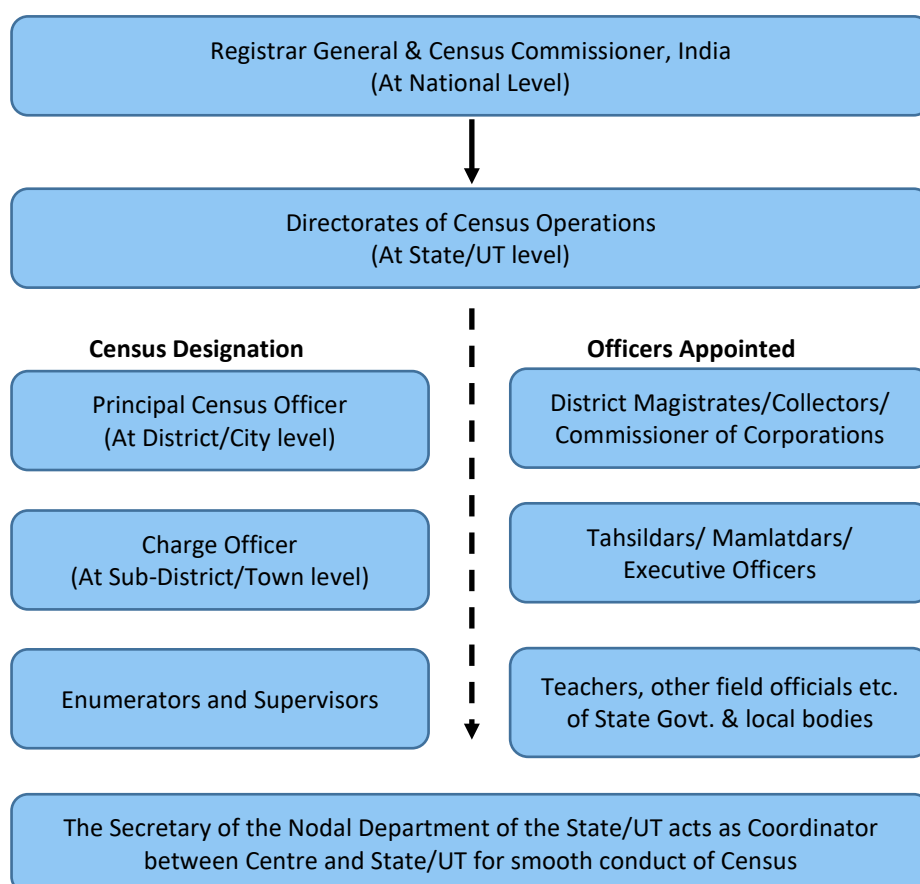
Registrar General & Census Commissioner, India
(At National Level)

Directorates of Census Operations
(At State/UT level)

Census Designation

Officers Appointed

Principal Census Officer
(At District/City level)

District Magistrates/Collectors/
Commissioner of Corporations

Charge Officer
(At Sub-District/Town level)

Tahsildars/ Mamlatdars/
Executive Officers

Enumerators and Supervisors

Teachers, other field officials etc.
of State Govt. & local bodies

The Secretary of the Nodal Department of the State/UT acts as Coordinator between Centre and State/UT for smooth conduct of Census